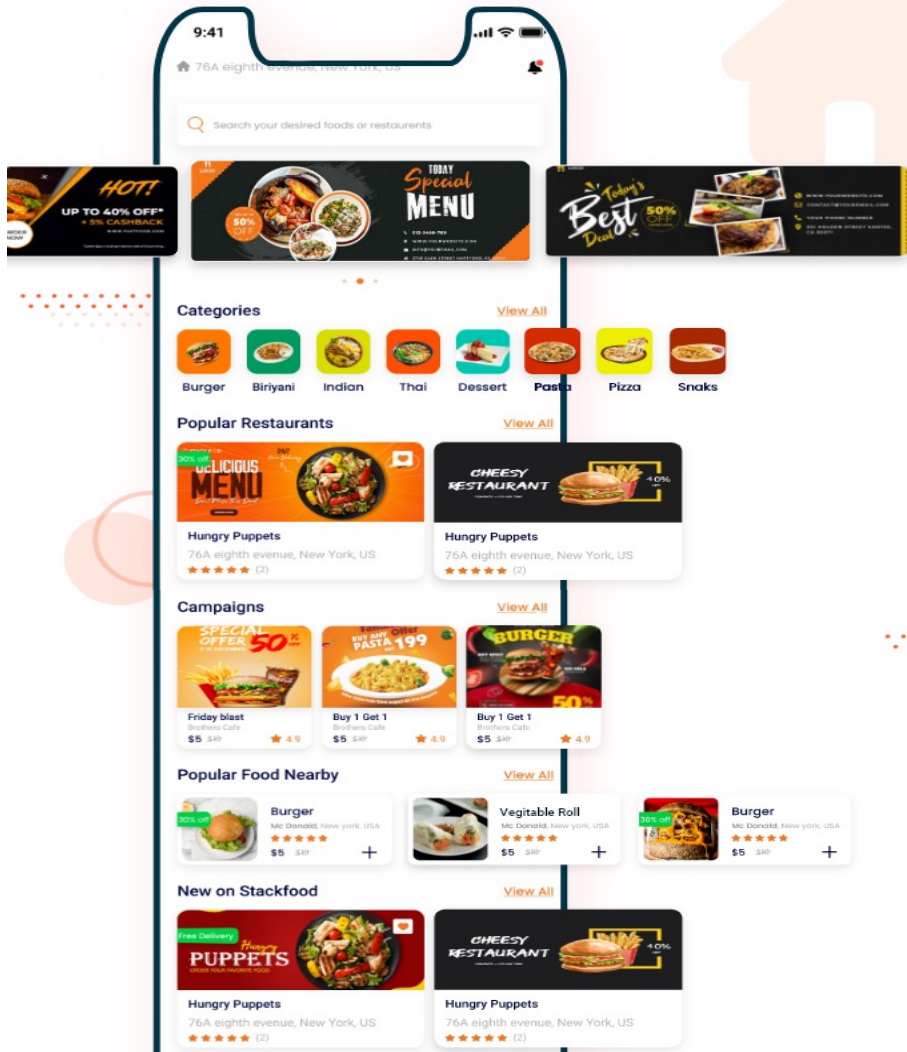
9:41

76A eighth avenue, New York, US

Search your desired foods or restaurents

HOT!
UP TO 40% OFF*
+ 5% CASHBACK

TODAY
Special
MENU
50% OFF

Today's
Best
Deal
50% OFF

Categories
View All

Burger
Biriyani
Indian
Thai
Dessert
Pasta
Pizza
Snaks

Popular Restaurants
View All

30% off
DELICIOUS MENU

Hungry Puppets
76A eighth evenue, New York, US
(2)

CHEESY RESTAURANT
40%

Hungry Puppets
76A eighth evenue, New York, US
(2)

Campaigns
View All

SPECIAL OFFER 50%
Friday blast
Brothers Cafe
$5 $10
4.9

BUY ANY PASTA 199
Buy 1 Get 1
Brothers Cafe
$5 $10
4.9

BURGER
50%
Buy 1 Get 1
Brothers Cafe
$5 $10
4.9

Popular Food Nearby
View All

30% off
Burger
Mc Donald, New york, USA
$5 $10
+

Vegitable Roll
Mc Donald, New york, USA
$5 $10
+

30% off
Burger
Mc Donald, New york, USA
$5 $10
+

New on Stackfood
View All

Free Delivery
Hungry
PUPPETS
ORDER YOUR FAVORITE FOOD

Hungry Puppets
76A eighth evenue, New York, US
(2)

CHEESY RESTAURANT
40%

Hungry Puppets
76A eighth evenue, New York, US
(2)